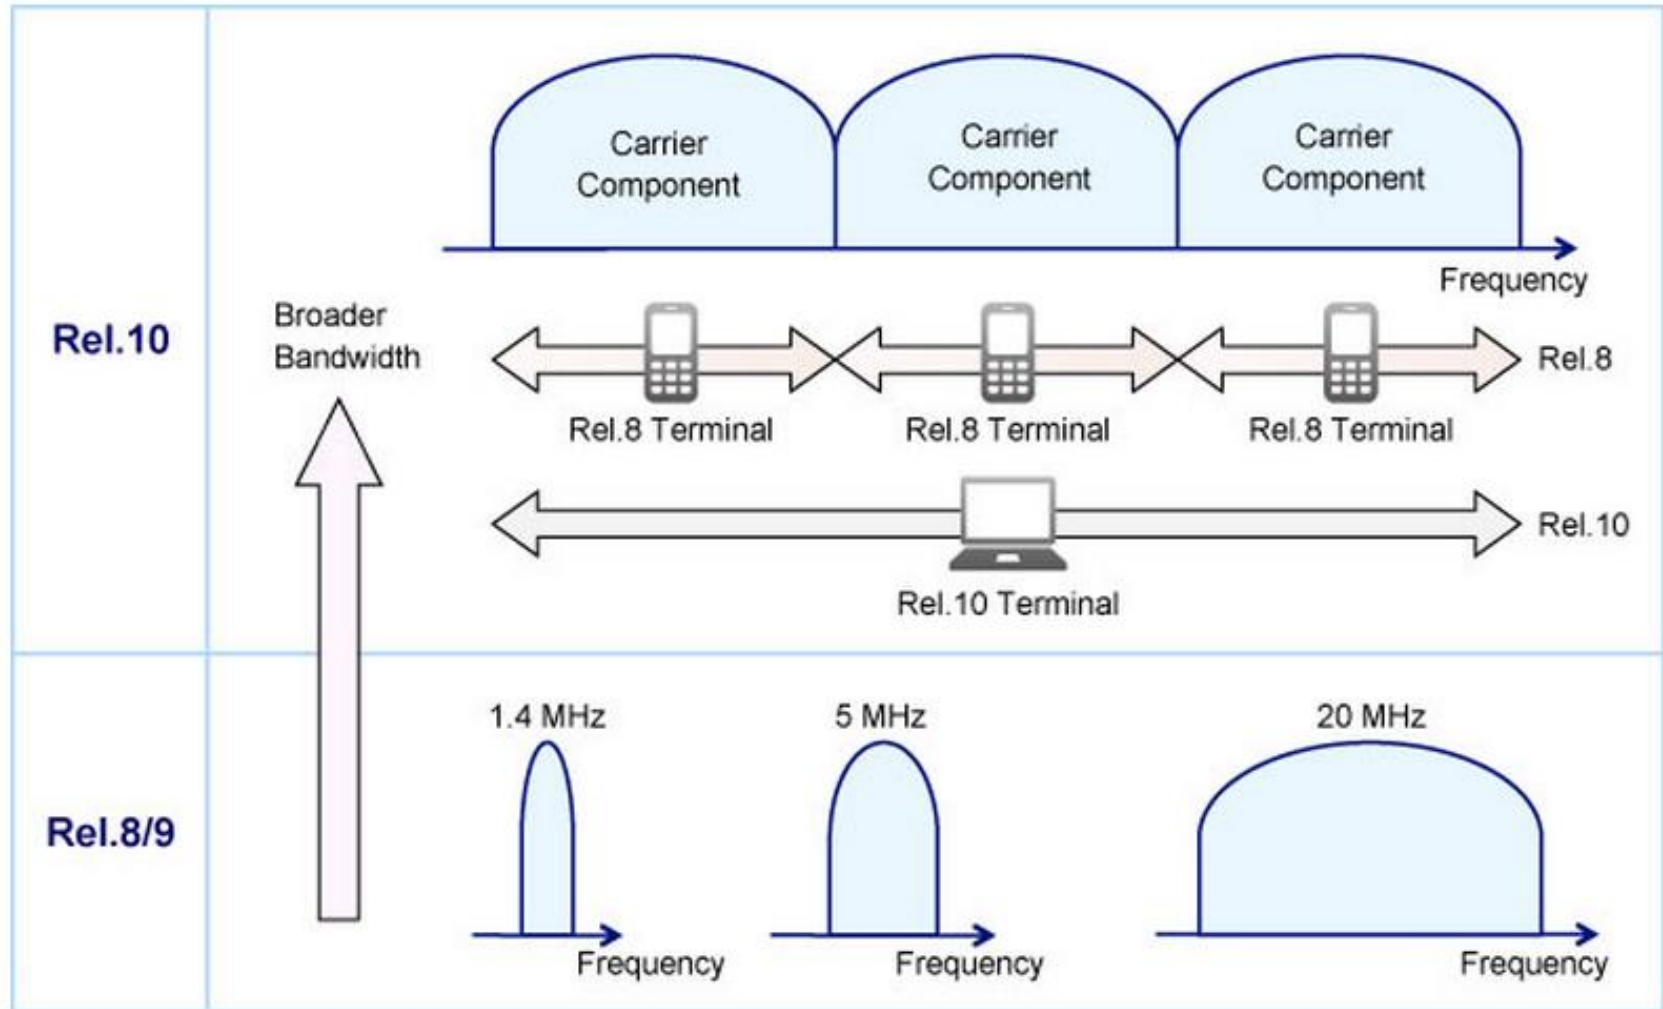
Rel.10

Carrier Component

Carrier Component

Carrier Component

Frequency

Broader Bandwidth

Rel.8

Rel.8 Terminal

Rel.8 Terminal

Rel.8 Terminal

Rel.10

Rel.10 Terminal

Rel.8/9

1.4 MHz

Frequency

5 MHz

Frequency

20 MHz

Frequency